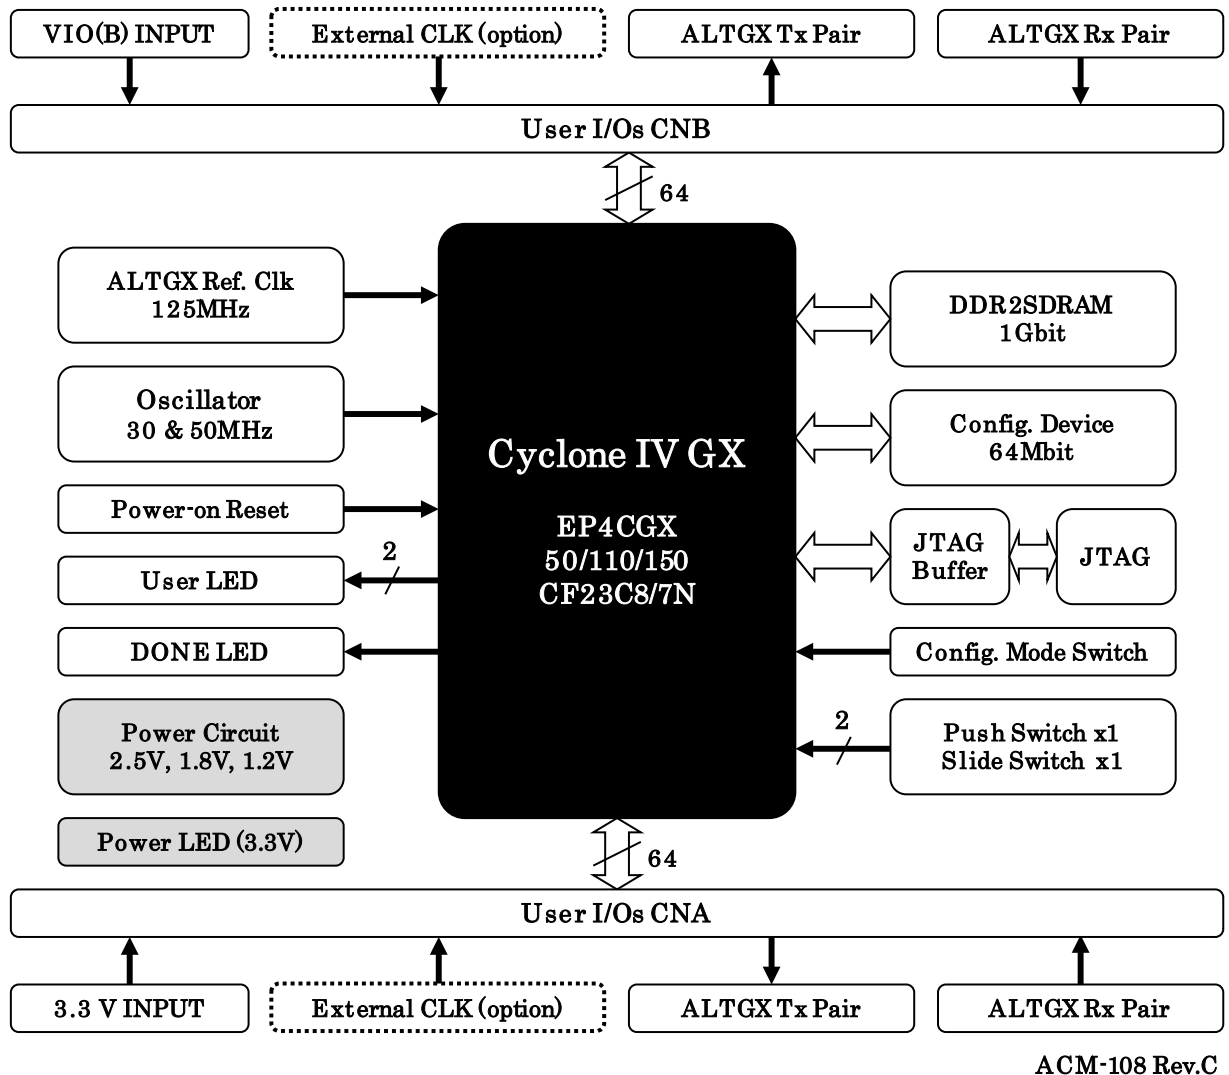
VIO(B) INPUT
External CLK (option)
ALTGX Tx Pair
ALTGX Rx Pair
User I/Os CNB
64
ALTGX Ref. Clk
125MHz
Oscillator
30 & 50MHz
Power-on Reset
2
User LED
DONE LED
Power Circuit
2.5V, 1.8V, 1.2V
Power LED (3.3V)
Cyclone IV GX
EP4CGX
50/110/150
CF23C8/7N
DDR2SDRAM
1Gbit
Config. Device
64Mbit
JTAG
Buffer
JTAG
Config. Mode Switch
2
Push Switch x1
Slide Switch x1
64
User I/Os CNA
3.3 V INPUT
External CLK (option)
ALTGX Tx Pair
ALTGX Rx Pair
ACM-108 Rev.C